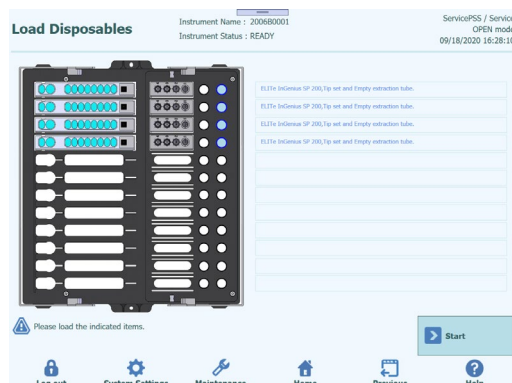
Load Disposables

Instrument Name : 2006B0001
Instrument Status : READY

ServicePSS / Servic
OPEN mod
09/18/2020 16:28:1

ELITe InGenius SP 200,Tip set and Empty extraction tube.
ELITe InGenius SP 200,Tip set and Empty extraction tube.
ELITe InGenius SP 200,Tip set and Empty extraction tube.
ELITe InGenius SP 200,Tip set and Empty extraction tube.

Please load the indicated items.

Start

Log out
System Settings
Maintenance
Home
Previous
Help